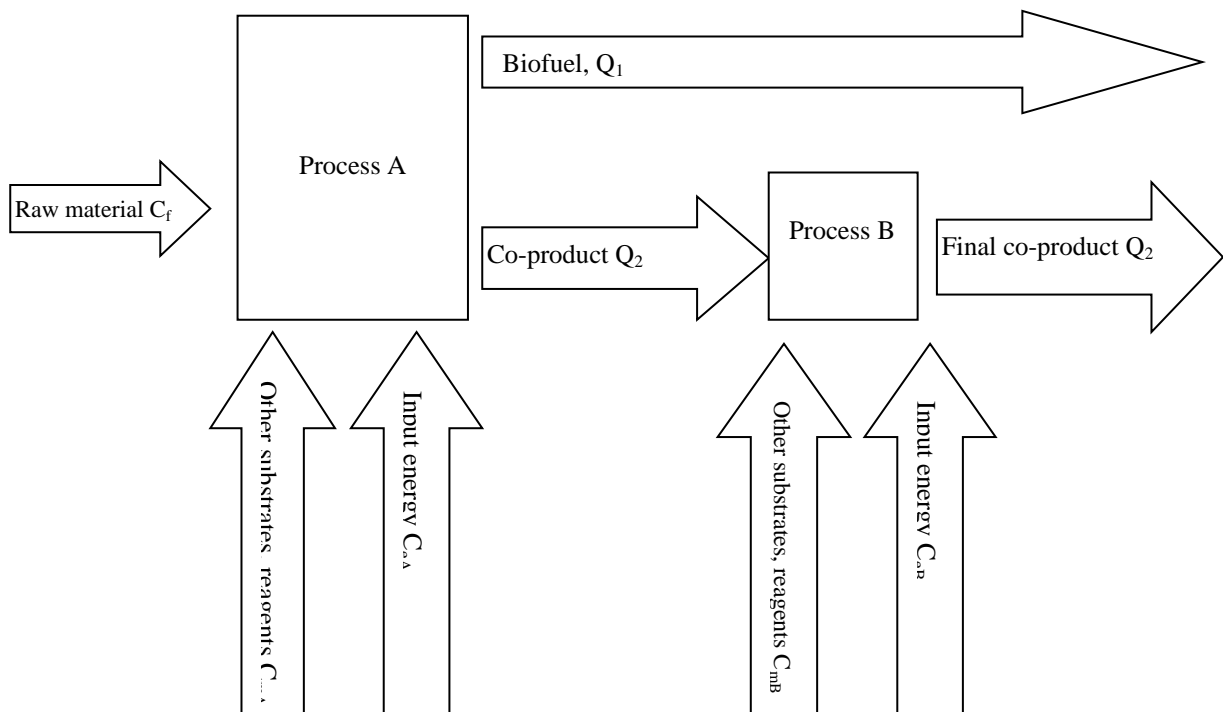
Biofuel, $Q_1$

Raw material $C_f$

Process A

Co-product $Q_2$

Process B

Final co-product $Q_2$

Other substrates, reagents $C_{m}$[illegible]

Input energy $C_{e}$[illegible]

Other substrates, reagents $C_{mB}$

Input energy $C_{e}$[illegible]